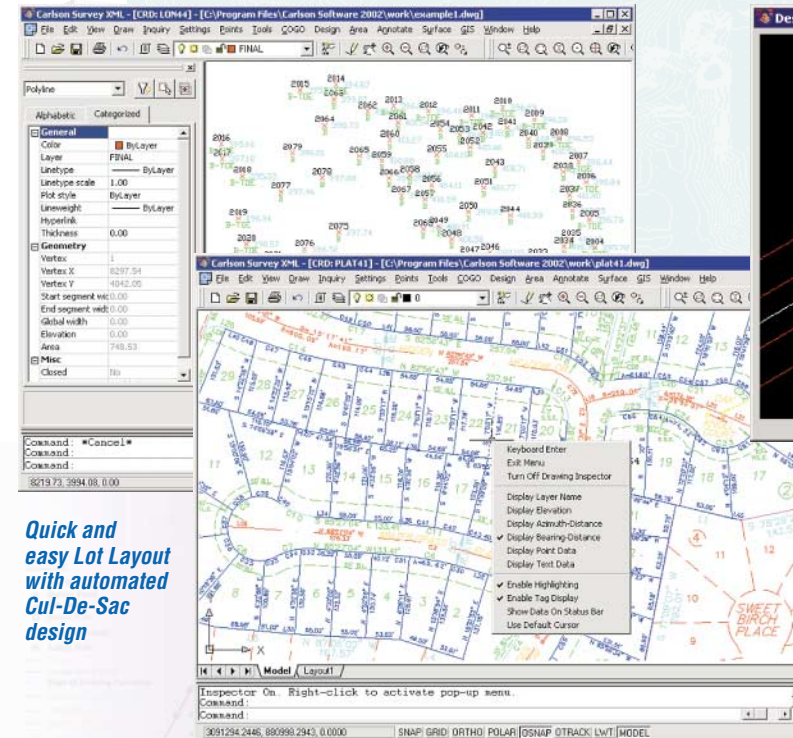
Carlson Survey XML - [CRD: LON44] - [C:\Program Files\Carlson Software 2002\work\example1.dwg]

File Edit View Draw Inquiry Settings Points Tools COGO Design Area Annotate Surface GIS Window Help

FINAL

Polyline

Alphabetic Categorized

General

| | |
|---|---|
| Color | ByLayer |
| Layer | FINAL |
| Linetype | ByLayer |
| Linetype scale | 1.00 |
| Plot style | ByLayer |
| Lineweight | ByLayer |
| Hyperlink | |
| Thickness | 0.00 |

Geometry

| | |
|---|---|
| Vertex | 1 |
| Vertex X | 8297.54 |
| Vertex Y | 4042.05 |
| Start segment wid | 0.00 |
| End segment widt | 0.00 |
| Global width | 0.00 |
| Elevation | 0.00 |
| Area | 748.53 |

Misc

| | |
|---|---|
| Closed | No |

Command: *Cancel*
Command:
Command:

8219.73, 3994.08, 0.00

Quick and easy Lot Layout with automated Cul-De-Sac design

Carlson Survey XML - [CRD: PLAT41] - [C:\Program Files\Carlson Software 2002\work\plat41.dwg]

File Edit View Draw Inquiry Settings Points Tools COGO Design Area Annotate Surface GIS Window Help

Keyboard Enter
Exit Menu
Turn Off Drawing Inspector
Display Layer Name
Display Elevation
Display Azimuth-Distance
Display Bearing-Distance
Display Point Data
Display Text Data
Enable Highlighting
Enable Tag Display
Show Data On Status Bar
Use Default Cursor

SWEET BIRCH PLACE

Model Layout1

Inspector On. Right-click to activate pop-up menu.
Command:
Command:

3091294.2446, 880998.2943, 0.0000 SNAP GRID ORTHO POLAR OSNAP OTRACK LWT MODEL

Des